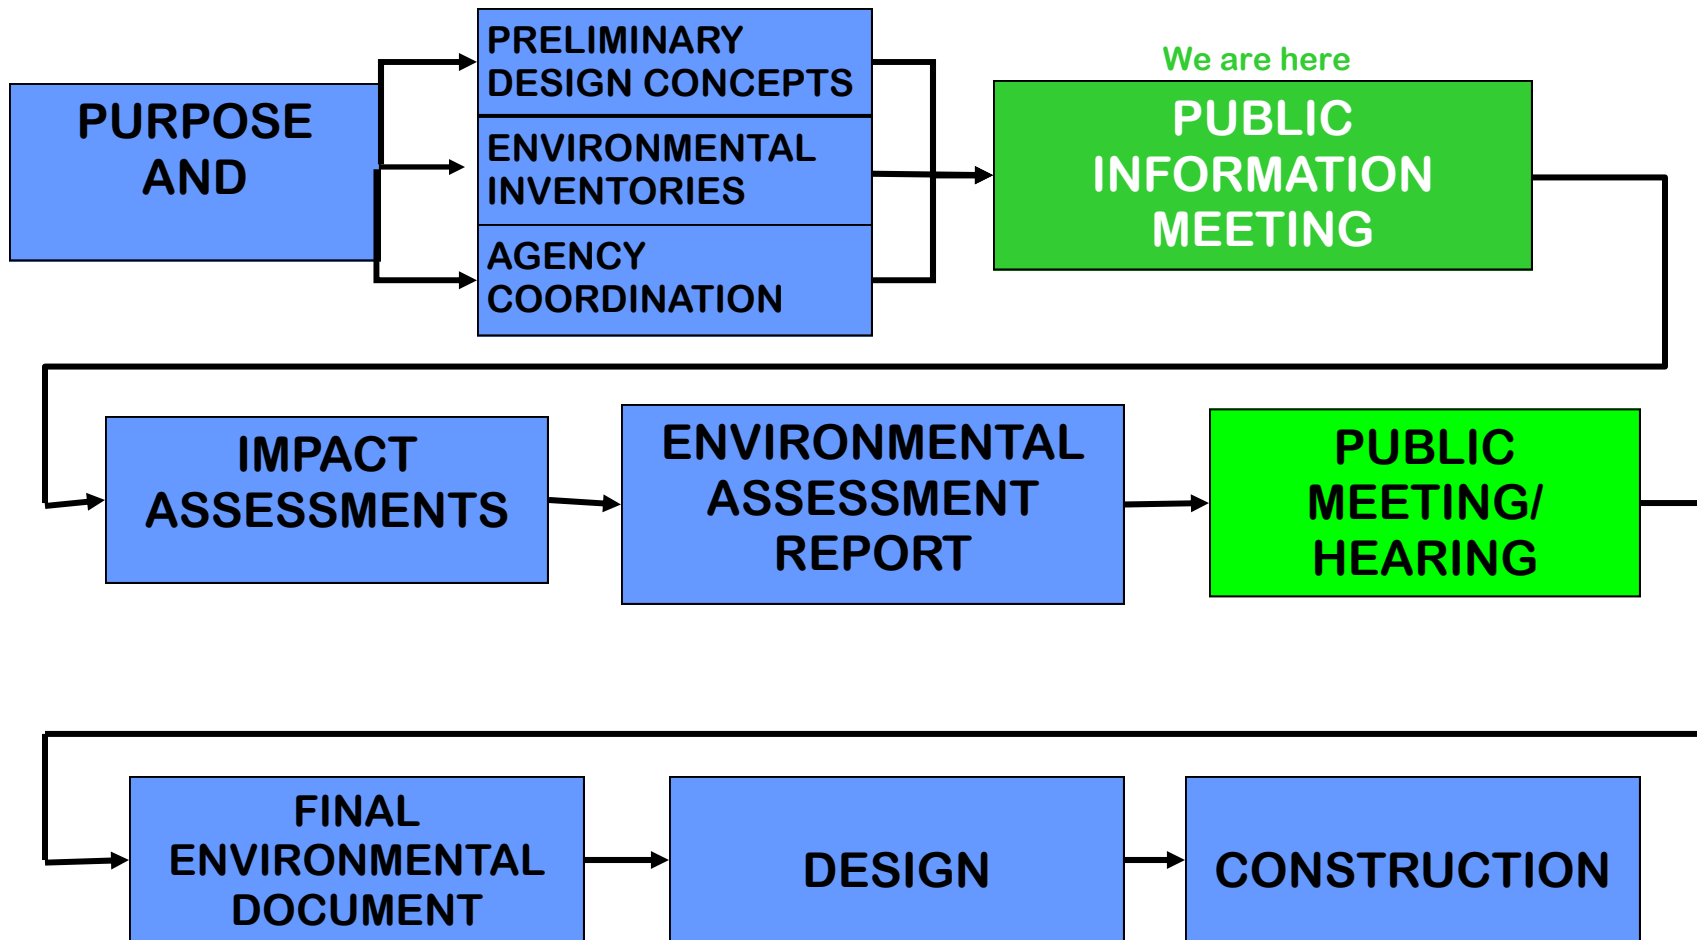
PURPOSE AND

PRELIMINARY DESIGN CONCEPTS

ENVIRONMENTAL INVENTORIES

AGENCY COORDINATION

We are here

PUBLIC INFORMATION MEETING

IMPACT ASSESSMENTS

ENVIRONMENTAL ASSESSMENT REPORT

PUBLIC MEETING/ HEARING

FINAL ENVIRONMENTAL DOCUMENT

DESIGN

CONSTRUCTION